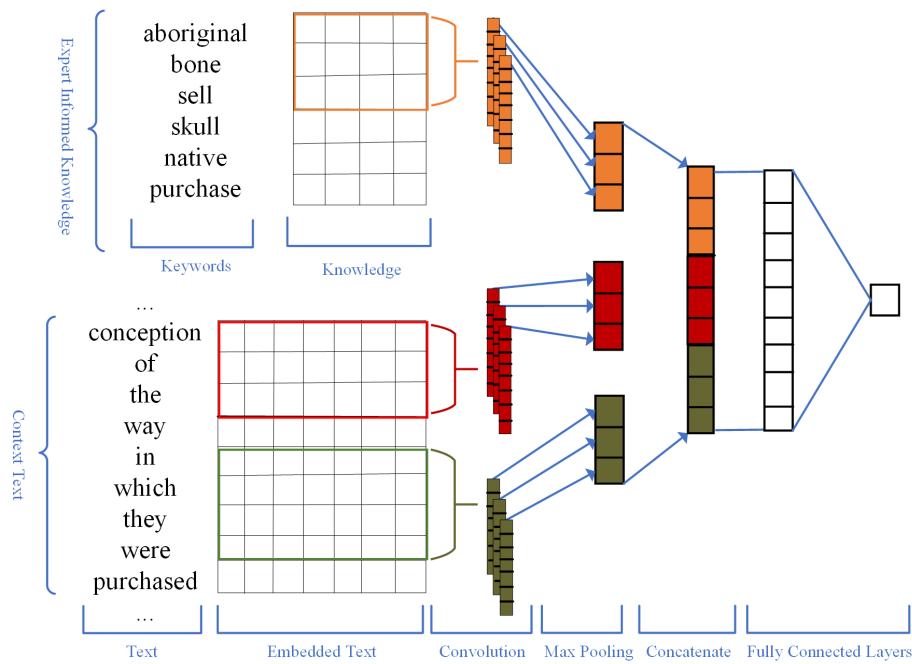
Expert Informed Knowledge

aboriginal
bone
sell
skull
native
purchase

Keywords

Knowledge

Context Text

...
conception
of
the
way
in
which
they
were
purchased
...

Text

Embedded Text

Convolution

Max Pooling

Concatenate

Fully Connected Layers